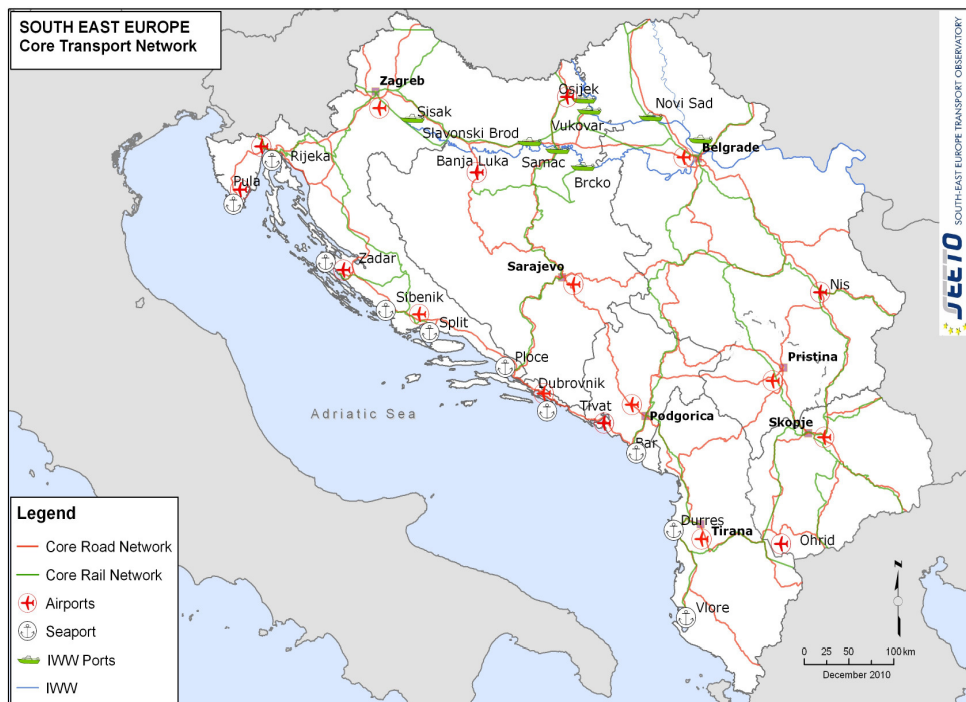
SOUTH EAST EUROPE
Core Transport Network

SOUTH-EAST EUROPE TRANSPORT OBSERVATORY

SEETO

Zagreb
Sisak
Slavonski Brod
Osijek
Vukovar
Novi Sad
Belgrade
Rijeka
Pula
Banja Luka
Samac
Brcko
Zadar
Sarajevo
Sibenik
Split
Nis
Ploce
Pristina
Dubrovnik
Tivat
Podgorica
Skopje
Bar
Adriatic Sea
Durres
Tirana
Ohrid
Vlore

Legend
Core Road Network
Core Rail Network
Airports
Seaport
IWW Ports
IWW

N
0 25 50 100 km
December 2010